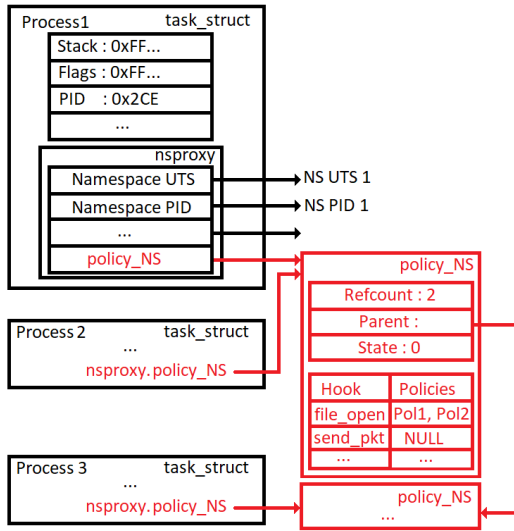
Process1 task_struct

Stack : 0xFF...

Flags : 0xFF...

PID : 0x2CE

...

nsproxy

Namespace UTS

Namespace PID

...

policy_NS

NS UTS 1

NS PID 1

policy_NS

Refcount : 2

Parent :

State : 0

| Hook | Policies |
|---|---|
| file_open | Pol1, Pol2 |
| send_pkt | NULL |
| ... | ... |

Process 2 task_struct

...

nsproxy. policy_NS

Process 3 task_struct

...

nsproxy. policy_NS

policy_NS

...